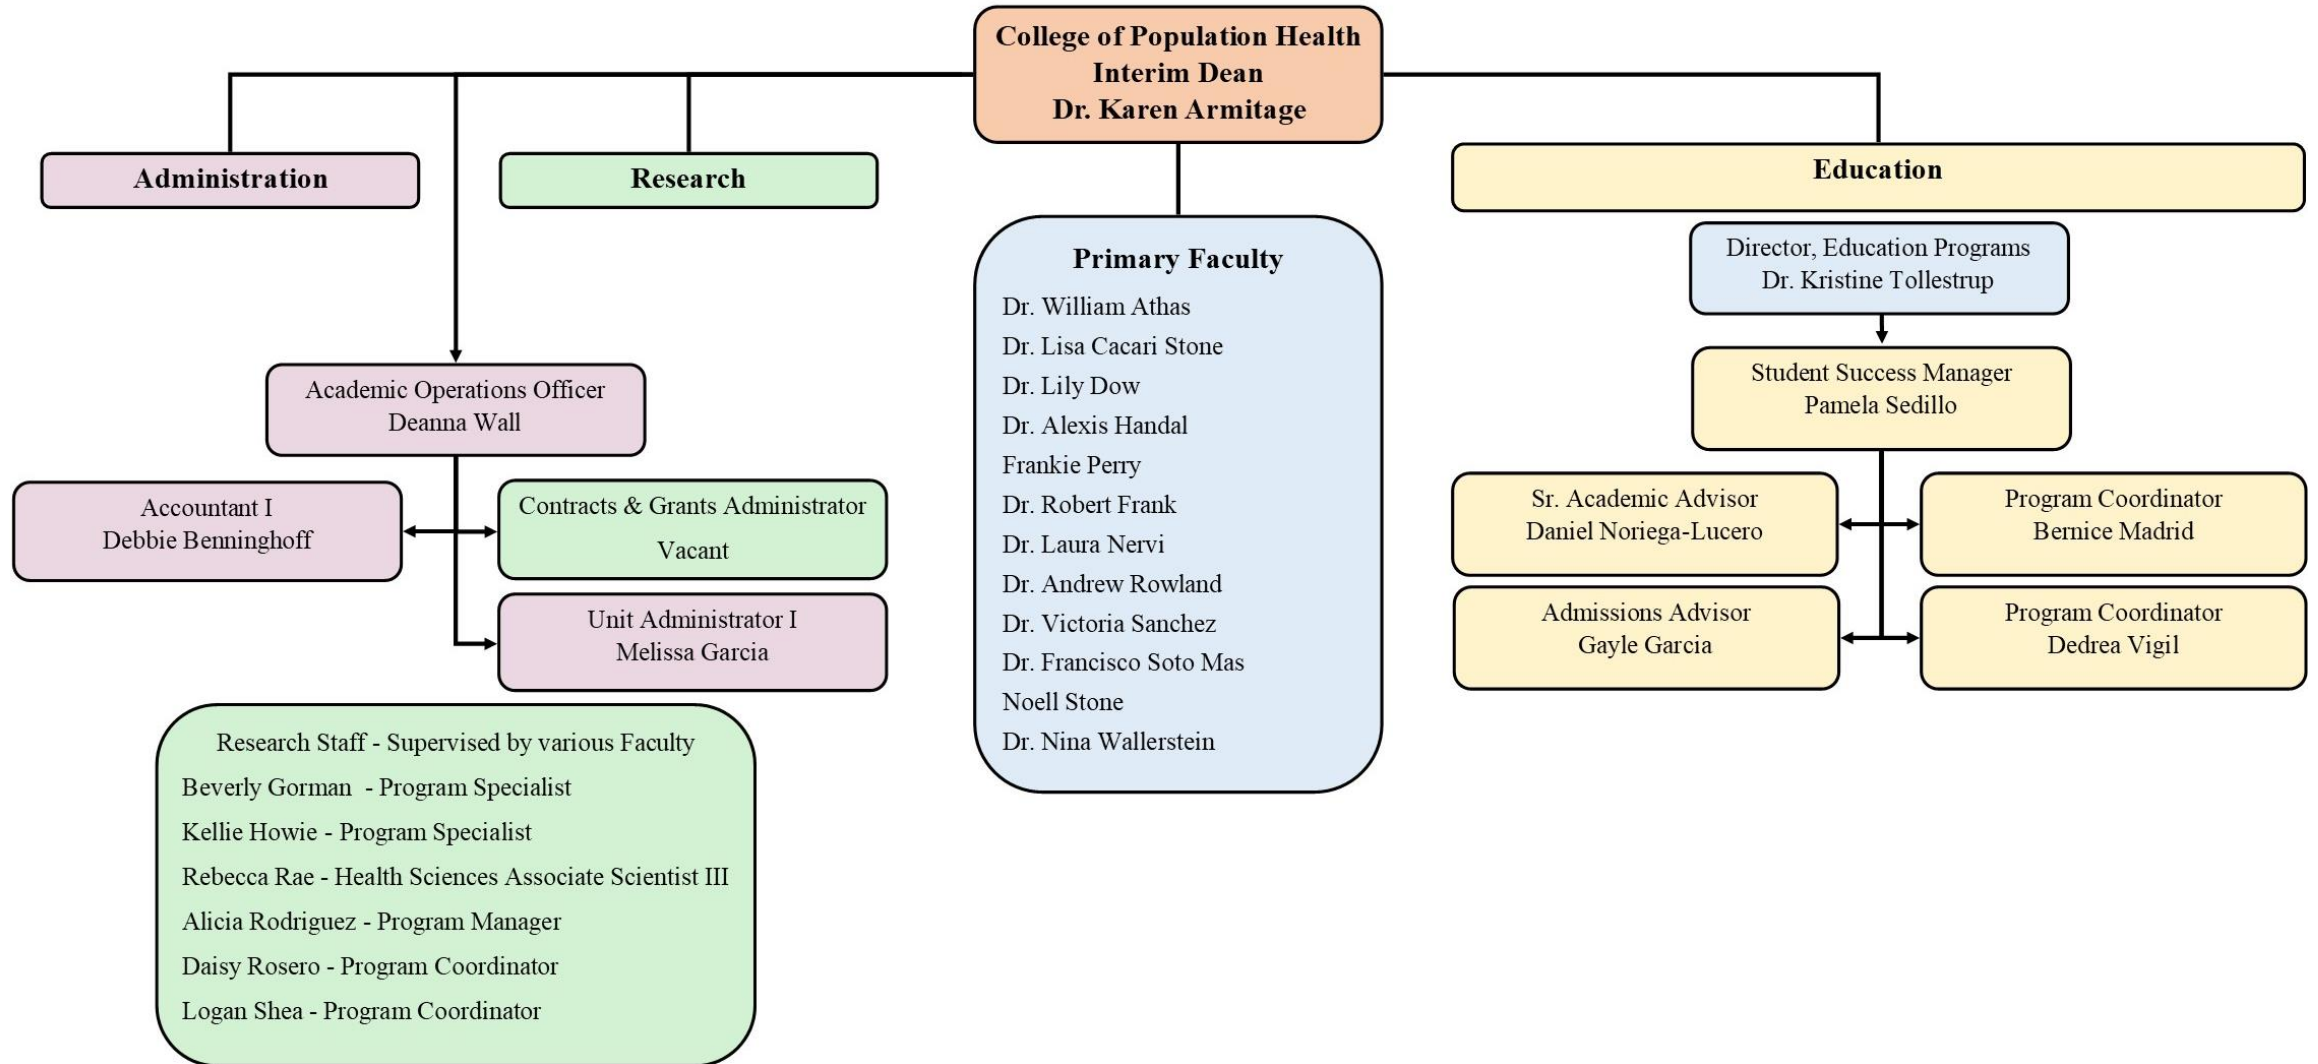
College of Population Health
Interim Dean
Dr. Karen Armitage

Administration

Research

Academic Operations Officer
Deanna Wall

Accountant I
Debbie Benninghoff

Contracts & Grants Administrator
Vacant

Unit Administrator I
Melissa Garcia

Research Staff - Supervised by various Faculty
Beverly Gorman - Program Specialist
Kellie Howie - Program Specialist
Rebecca Rae - Health Sciences Associate Scientist III
Alicia Rodriguez - Program Manager
Daisy Rosero - Program Coordinator
Logan Shea - Program Coordinator

Primary Faculty
Dr. William Athas
Dr. Lisa Cacari Stone
Dr. Lily Dow
Dr. Alexis Handal
Frankie Perry
Dr. Robert Frank
Dr. Laura Nervi
Dr. Andrew Rowland
Dr. Victoria Sanchez
Dr. Francisco Soto Mas
Noell Stone
Dr. Nina Wallerstein

Education

Director, Education Programs
Dr. Kristine Tollestrup

Student Success Manager
Pamela Sedillo

Sr. Academic Advisor
Daniel Noriega-Lucero

Program Coordinator
Bernice Madrid

Admissions Advisor
Gayle Garcia

Program Coordinator
Dedrea Vigil